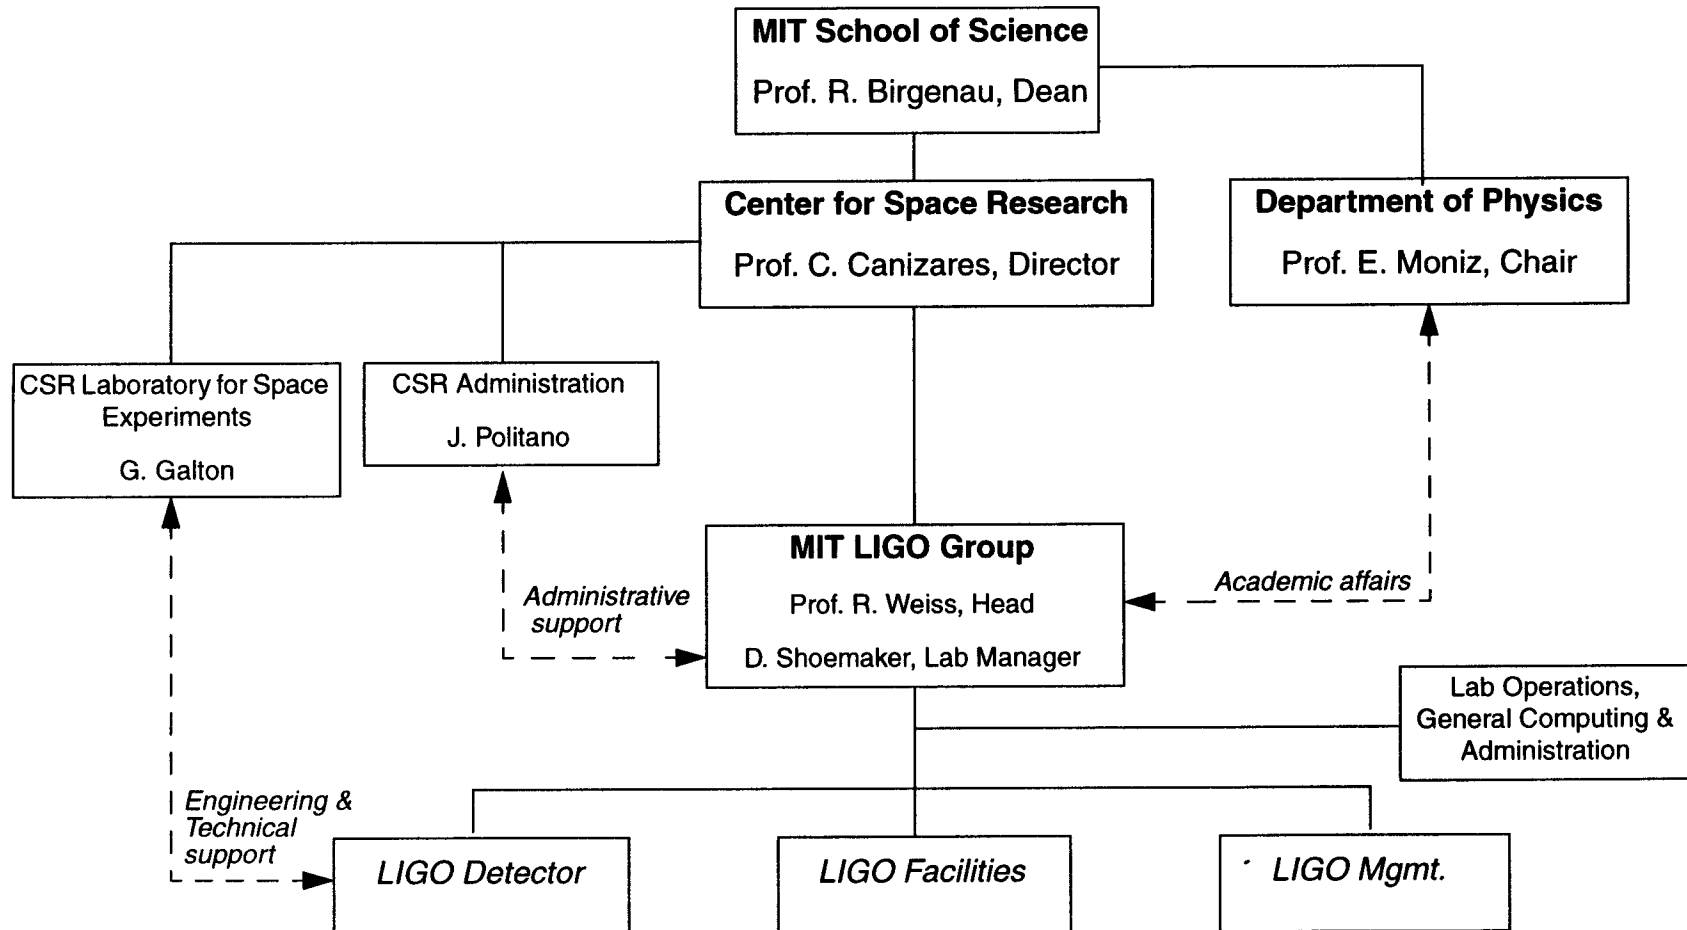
MIT School of Science

Prof. R. Birgenau, Dean

Center for Space Research

Prof. C. Canizares, Director

Department of Physics

Prof. E. Moniz, Chair

CSR Laboratory for Space Experiments

G. Galton

CSR Administration

J. Politano

MIT LIGO Group

Prof. R. Weiss, Head

D. Shoemaker, Lab Manager

Administrative support

Academic affairs

Lab Operations, General Computing & Administration

Engineering & Technical support

LIGO Detector

LIGO Facilities

LIGO Mgmt.